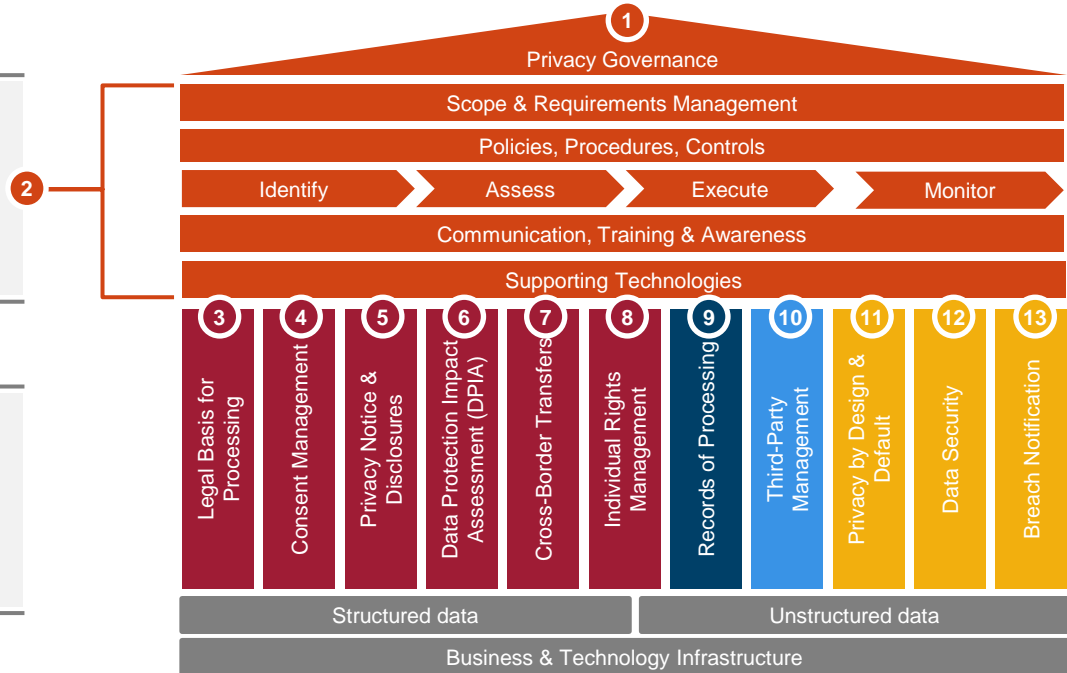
1
Privacy Governance

2

Scope & Requirements Management

Policies, Procedures, Controls

Identify

Assess

Execute

Monitor

Communication, Training & Awareness

Supporting Technologies

3
Legal Basis for Processing

4
Consent Management

5
Privacy Notice & Disclosures

6
Data Protection Impact Assessment (DPIA)

7
Cross-Border Transfers

8
Individual Rights Management

9
Records of Processing

10
Third-Party Management

11
Privacy by Design & Default

12
Data Security

13
Breach Notification

Structured data

Unstructured data

Business & Technology Infrastructure